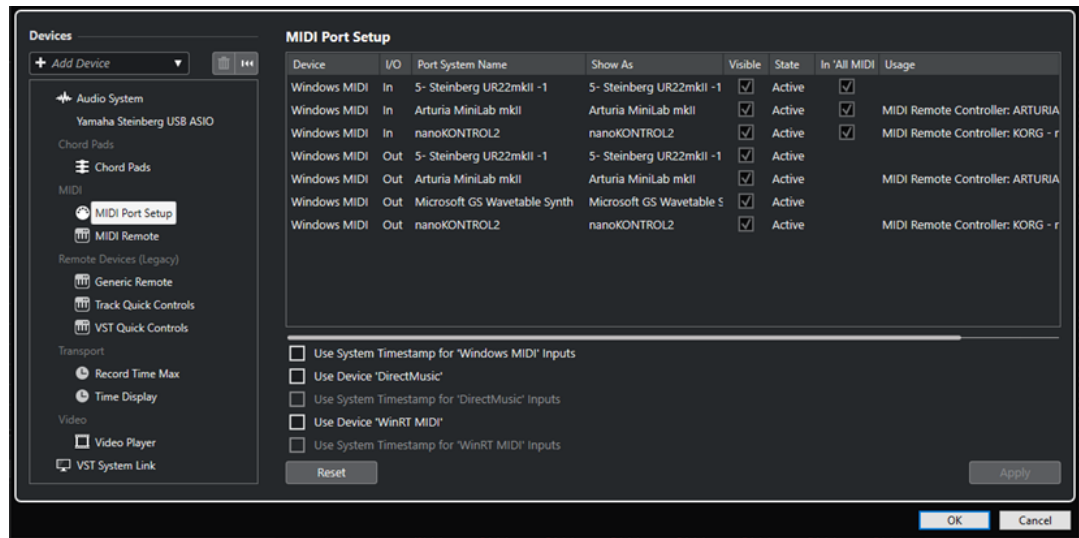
Devices

+ Add Device

Audio System
Yamaha Steinberg USB ASIO
Chord Pads
Chord Pads
MIDI
MIDI Port Setup
MIDI Remote
Remote Devices (Legacy)
Generic Remote
Track Quick Controls
VST Quick Controls
Transport
Record Time Max
Time Display
Video
Video Player
VST System Link

MIDI Port Setup

| Device | I/O | Port System Name | Show As | Visible | State | In 'All MIDI | Usage |
|---|---|---|---|---|---|---|---|
| Windows MIDI | In | 5- Steinberg UR22mkII -1 | 5- Steinberg UR22mkII -1 | ☑ | Active | ☑ | |
| Windows MIDI | In | Arturia MiniLab mkII | Arturia MiniLab mkII | ☑ | Active | ☑ | MIDI Remote Controller: ARTURIA |
| Windows MIDI | In | nanoKONTROL2 | nanoKONTROL2 | ☑ | Active | ☑ | MIDI Remote Controller: KORG - r |
| Windows MIDI | Out | 5- Steinberg UR22mkII -1 | 5- Steinberg UR22mkII -1 | ☑ | Active | | |
| Windows MIDI | Out | Arturia MiniLab mkII | Arturia MiniLab mkII | ☑ | Active | | MIDI Remote Controller: ARTURIA |
| Windows MIDI | Out | Microsoft GS Wavetable Synth | Microsoft GS Wavetable S | ☑ | Active | | |
| Windows MIDI | Out | nanoKONTROL2 | nanoKONTROL2 | ☑ | Active | | MIDI Remote Controller: KORG - r |

Use System Timestamp for 'Windows MIDI' Inputs
Use Device 'DirectMusic'
Use System Timestamp for 'DirectMusic' Inputs
Use Device 'WinRT MIDI'
Use System Timestamp for 'WinRT MIDI' Inputs

Reset
Apply

OK
Cancel